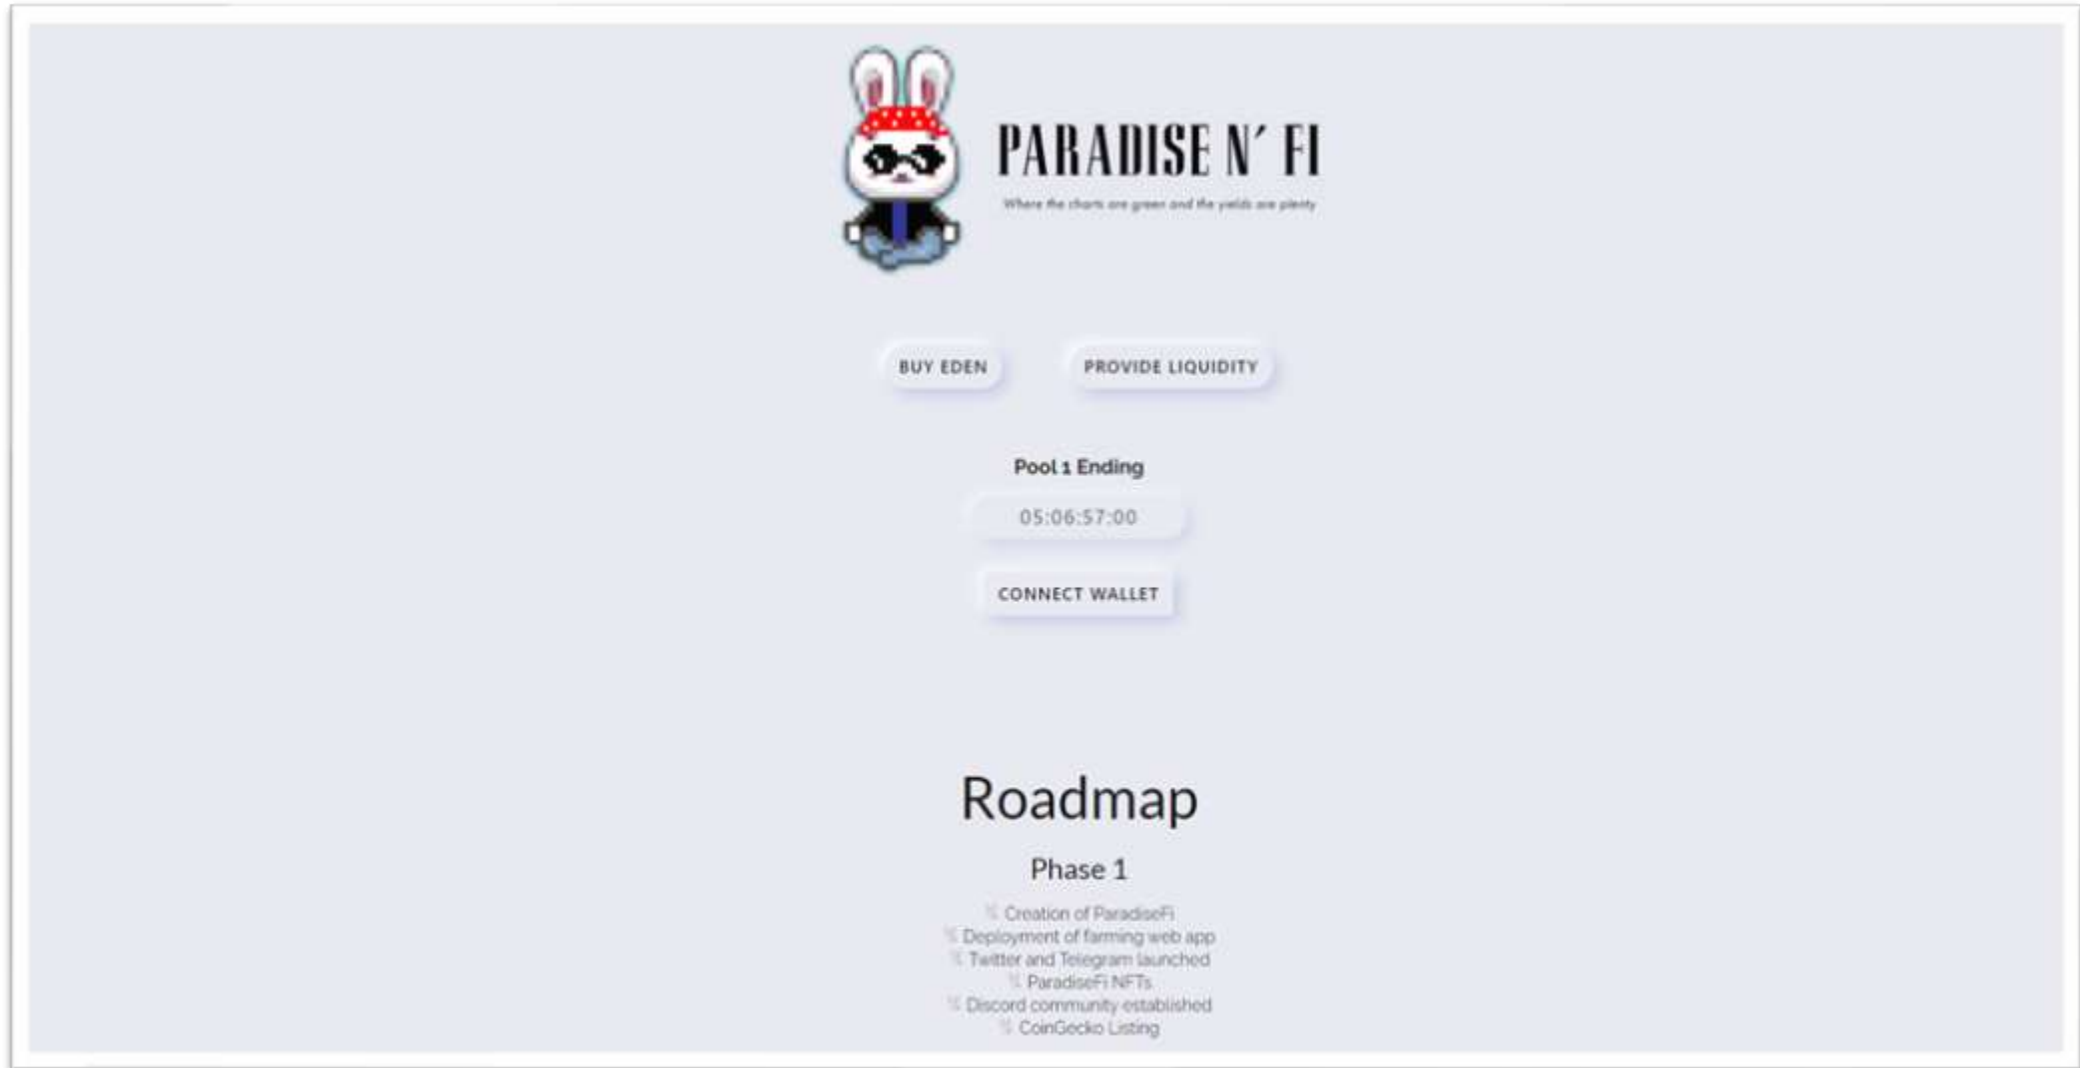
PARADISE N' FI

Where the charts are green and the yields are plenty

BUY EDEN

PROVIDE LIQUIDITY

Pool 1 Ending

05:06:57:00

CONNECT WALLET

Roadmap

Phase 1

✅ Creation of ParadiseFi
✅ Deployment of farming web app
✅ Twitter and Telegram launched
✅ ParadiseFi NFTs
✅ Discord community established
✅ CoinGecko Listing